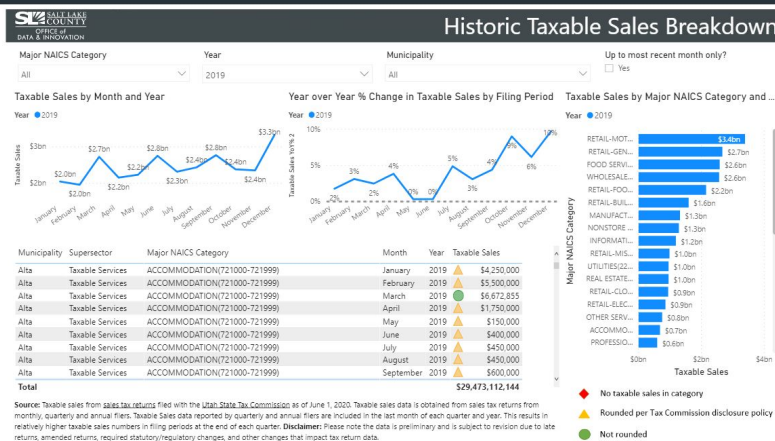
SALT LAKE COUNTY
OFFICE of DATA & INNOVATION

Historic Taxable Sales Breakdown

Major NAICS Category
All

Year
2019

Municipality
All

Up to most recent month only?
Yes

Taxable Sales by Month and Year

Year ● 2019

Taxable Sales

$3bn
$2bn

$2.0bn $1.9bn $2.7bn $2.2bn $2.2bn $2.8bn $2.3bn $2.4bn $2.8bn $2.4bn $2.4bn $3.3bn

January February March April May June July August September October November December

Year over Year % Change in Taxable Sales by Filing Period

Year ● 2019

Taxable Sales YoY% 2

10%
5%
0%

2% 3% 2% 4% 0% 0% 5% 3% 4% 9% 6% 10%

January February March April May June July August September October November December

Taxable Sales by Major NAICS Category and ...

Year ● 2019

Major NAICS Category

RETAIL-MOT... $3.4bn
RETAIL-GEN... $2.7bn
FOOD SERVI... $2.6bn
WHOLESALE... $2.6bn
RETAIL-FOO... $2.2bn
RETAIL-BUIL... $1.6bn
MANUFACT... $1.3bn
NONSTORE ... $1.3bn
INFORMATI... $1.2bn
RETAIL-MIS... $1.0bn
UTILITIES(22... $1.0bn
REAL ESTATE... $1.0bn
RETAIL-CLO... $0.9bn
RETAIL-ELEC... $0.9bn
OTHER SERV... $0.8bn
ACCOMMO... $0.7bn
PROFESSIO... $0.6bn

$0bn $2bn $4bn
Taxable Sales

| Municipality | Supersector | Major NAICS Category | Month | Year | Taxable Sales |
|---|---|---|---|---|---|
| Alta | Taxable Services | ACCOMMODATION(721000-721999) | January | 2019 | $4,250,000 |
| Alta | Taxable Services | ACCOMMODATION(721000-721999) | February | 2019 | $5,500,000 |
| Alta | Taxable Services | ACCOMMODATION(721000-721999) | March | 2019 | $6,672,855 |
| Alta | Taxable Services | ACCOMMODATION(721000-721999) | April | 2019 | $1,750,000 |
| Alta | Taxable Services | ACCOMMODATION(721000-721999) | May | 2019 | $150,000 |
| Alta | Taxable Services | ACCOMMODATION(721000-721999) | June | 2019 | $400,000 |
| Alta | Taxable Services | ACCOMMODATION(721000-721999) | July | 2019 | $450,000 |
| Alta | Taxable Services | ACCOMMODATION(721000-721999) | August | 2019 | $450,000 |
| Alta | Taxable Services | ACCOMMODATION(721000-721999) | September | 2019 | $600,000 |
| Total | | | | | $29,473,112,144 |

Source: Taxable sales from sales tax returns filed with the Utah State Tax Commission as of June 1, 2020. Taxable sales data is obtained from sales tax returns from monthly, quarterly and annual filers. Taxable Sales data reported by quarterly and annual filers are included in the last month of each quarter and year. This results in relatively higher taxable sales numbers in filing periods at the end of each quarter. Disclaimer: Please note the data is preliminary and is subject to revision due to late returns, amended returns, required statutory/regulatory changes, and other changes that impact tax return data.

No taxable sales in category
Rounded per Tax Commission disclosure policy
Not rounded